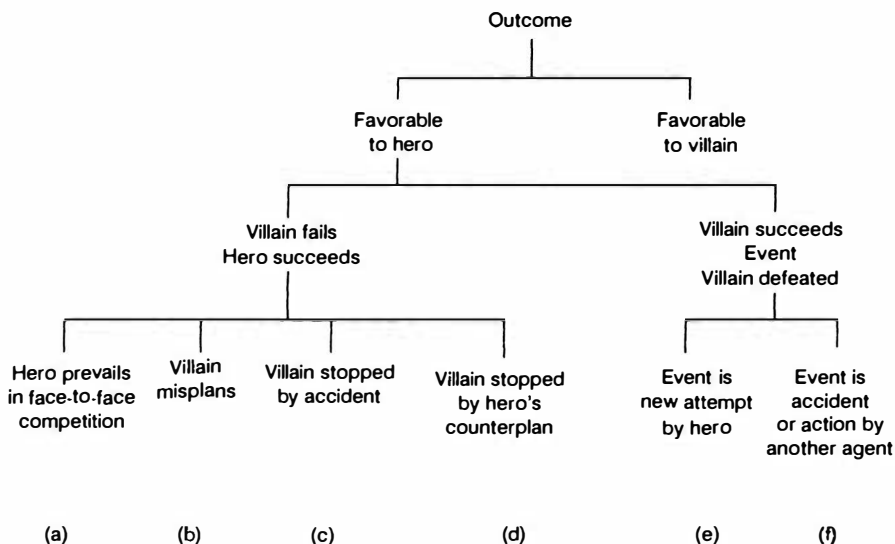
Outcome

Favorable to hero

Favorable to villain

Villain fails
Hero succeeds

Villain succeeds
Event
Villain defeated

Hero prevails in face-to-face competition

Villain misplans

Villain stopped by accident

Villain stopped by hero's counterplan

Event is new attempt by hero

Event is accident or action by another agent

(a)

(b)

(c)

(d)

(e)

(f)